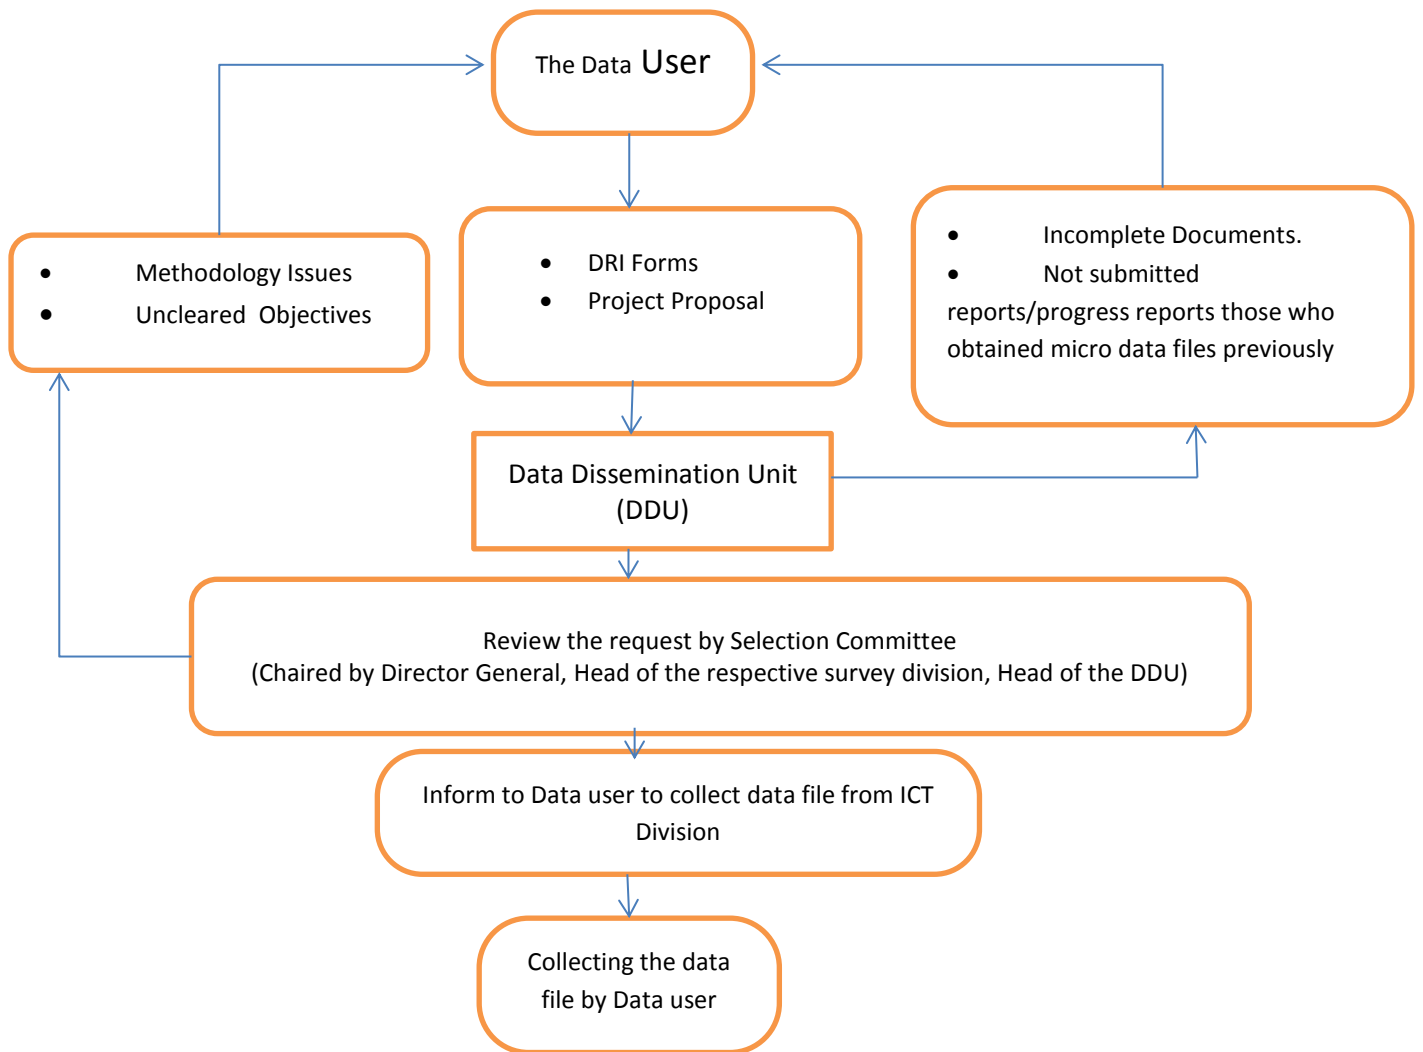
The Data User

- Methodology Issues
- Uncleared Objectives

- DRI Forms
- Project Proposal

- Incomplete Documents.
- Not submitted reports/progress reports those who obtained micro data files previously

Data Dissemination Unit (DDU)

Review the request by Selection Committee
(Chaired by Director General, Head of the respective survey division, Head of the DDU)

Inform to Data user to collect data file from ICT Division

Collecting the data file by Data user